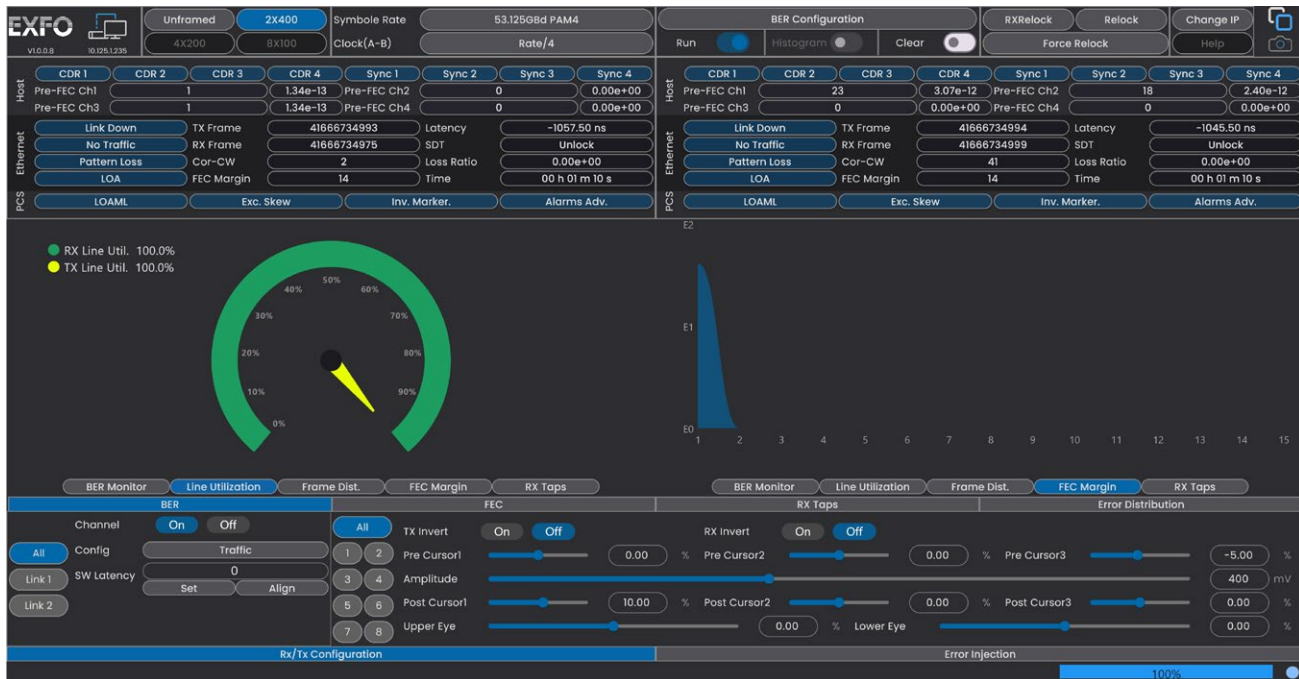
EXFO
V1.0.0.8 10.125.1.235

Unframed 2X400
4X200 8X100
Symbole Rate 53.125GBd PAM4
Clock(A-B) Rate/4
BER Configuration
Run Histogram Clear
RXRelock Relock Change IP
Force Relock Help

Host
CDR 1 CDR 2 CDR 3 CDR 4 Sync 1 Sync 2 Sync 3 Sync 4
Pre-FEC Ch1 1 1.34e-13 Pre-FEC Ch2 0 0.00e+00
Pre-FEC Ch3 1 1.34e-13 Pre-FEC Ch4 0 0.00e+00

Ethernet
Link Down TX Frame 41666734993 Latency -1057.50 ns
No Traffic RX Frame 41666734975 SDT Unlock
Pattern Loss Cor-CW 2 Loss Ratio 0.00e+00
LOA FEC Margin 14 Time 00 h 01 m 10 s

PCS
LOAML Exc. Skew Inv. Marker. Alarms Adv.

Host
CDR 1 CDR 2 CDR 3 CDR 4 Sync 1 Sync 2 Sync 3 Sync 4
Pre-FEC Ch1 23 3.07e-12 Pre-FEC Ch2 18 2.40e-12
Pre-FEC Ch3 0 0.00e+00 Pre-FEC Ch4 0 0.00e+00

Ethernet
Link Down TX Frame 41666734994 Latency -1045.50 ns
No Traffic RX Frame 41666734999 SDT Unlock
Pattern Loss Cor-CW 41 Loss Ratio 0.00e+00
LOA FEC Margin 14 Time 00 h 01 m 10 s

PCS
LOAML Exc. Skew Inv. Marker. Alarms Adv.

RX Line Util. 100.0%
TX Line Util. 100.0%

0% 10% 20% 30% 40% 50% 60% 70% 80% 90%

E2
E1
E0
1 2 3 4 5 6 7 8 9 10 11 12 13 14 15

BER Monitor Line Utilization Frame Dist. FEC Margin RX Taps
BER Monitor Line Utilization Frame Dist. FEC Margin RX Taps

BER FEC RX Taps Error Distribution

Channel On Off
All Config Traffic
Link 1 SW Latency 0
Set Align
Link 2

All
1 2
3 4
5 6
7 8
TX Invert On Off
Pre Cursor1 0.00 %
Amplitude
Post Cursor1 10.00 %
Upper Eye 0.00 %
RX Invert On Off
Pre Cursor2 0.00 %
Post Cursor2 0.00 %
Lower Eye
Pre Cursor3 -5.00 %
400 mV
Post Cursor3 0.00 %
0.00 %

Rx/Tx Configuration Error Injection
100%